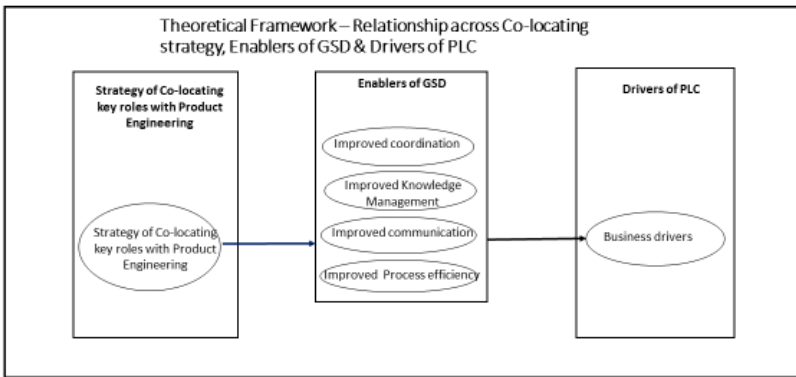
Theoretical Framework – Relationship across Co-locating strategy, Enablers of GSD & Drivers of PLC

Strategy of Co-locating key roles with Product Engineering

Strategy of Co-locating key roles with Product Engineering

Enablers of GSD

Improved coordination

Improved Knowledge Management

Improved communication

Improved Process efficiency

Drivers of PLC

Business drivers